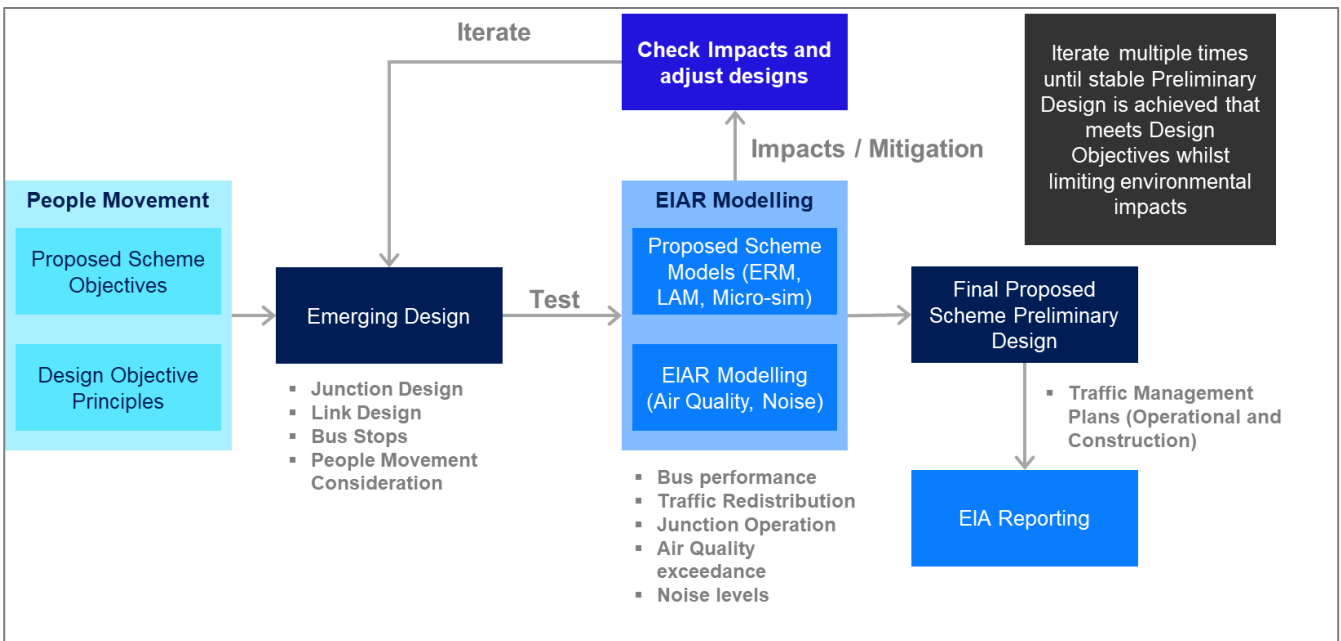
Iterate

Check Impacts and adjust designs

Iterate multiple times until stable Preliminary Design is achieved that meets Design Objectives whilst limiting environmental impacts

Impacts / Mitigation

People Movement

Proposed Scheme Objectives

Design Objective Principles

Emerging Design

- Junction Design
- Link Design
- Bus Stops
- People Movement Consideration

Test

EIAR Modelling

Proposed Scheme Models (ERM, LAM, Micro-sim)

EIAR Modelling (Air Quality, Noise)

- Bus performance
- Traffic Redistribution
- Junction Operation
- Air Quality exceedance
- Noise levels

Final Proposed Scheme Preliminary Design

- Traffic Management Plans (Operational and Construction)

EIA Reporting